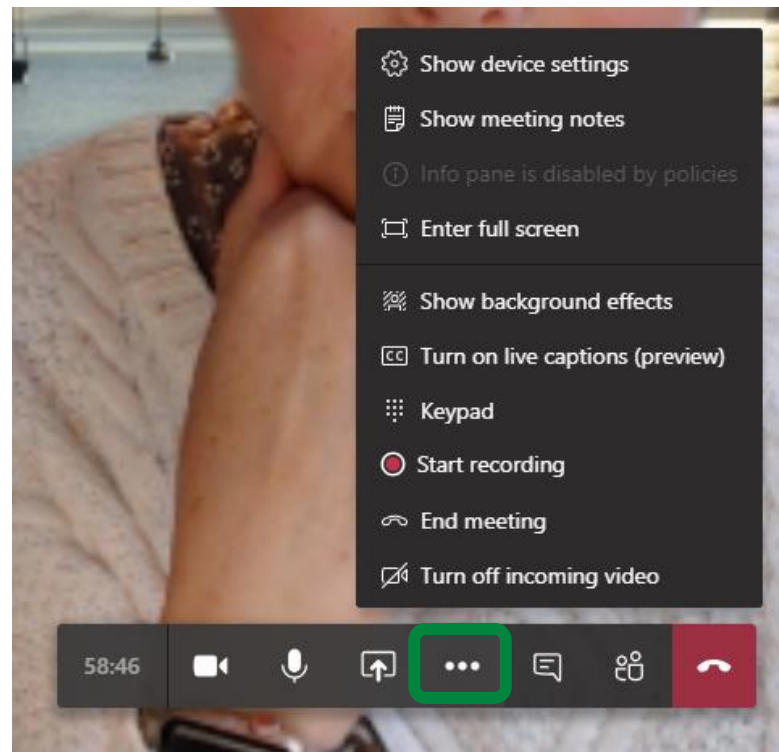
Show device settings
Show meeting notes
Info pane is disabled by policies
Enter full screen
Show background effects
CC Turn on live captions (preview)
Keypad
Start recording
End meeting
Turn off incoming video

58:46
•••